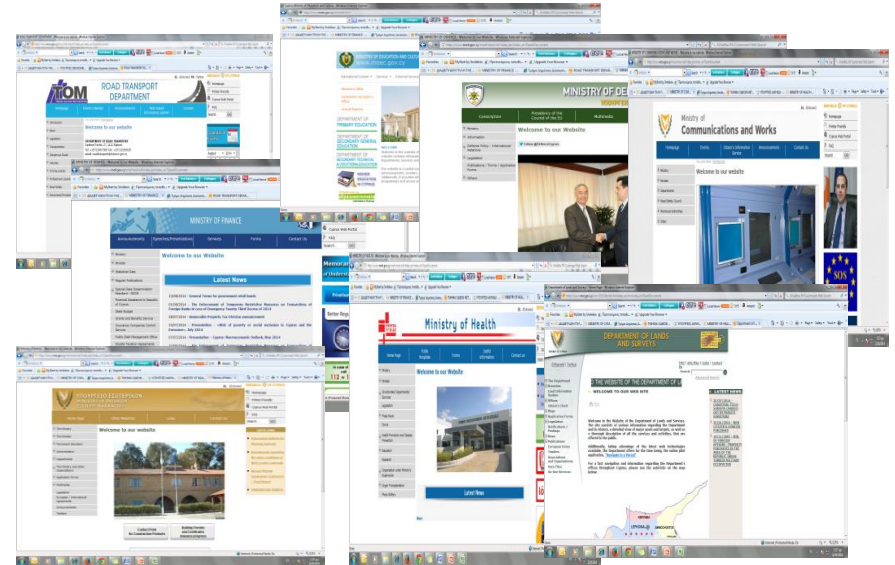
ROAD TRANSPORT DEPARTMENT

Welcome to our website

MINISTRY OF EDUCATION AND CULTURE

DEPARTMENT OF PRIMARY EDUCATION

DEPARTMENT OF SECONDARY GENERAL EDUCATION

DEPARTMENT OF SECONDARY TECHNICAL & VOCATIONAL EDUCATION

HIGHER EDUCATION IN CYPRUS

MINISTRY OF DEFENCE

Conscription

Presidency of the Council of the EU

Multimedia

Welcome to our Website

Ministry of Communications and Works

Welcome to our website

MINISTRY OF FINANCE

Announcements

Speeches/Presentations

Services

Forms

Contact Us

Welcome to our Website

Latest News

Ministry of Health

Welcome to our Website

Latest News

DEPARTMENT OF LANDS AND SURVEYS

WELCOME TO OUR WEB SITE

LATEST NEWS

Welcome to our website

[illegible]